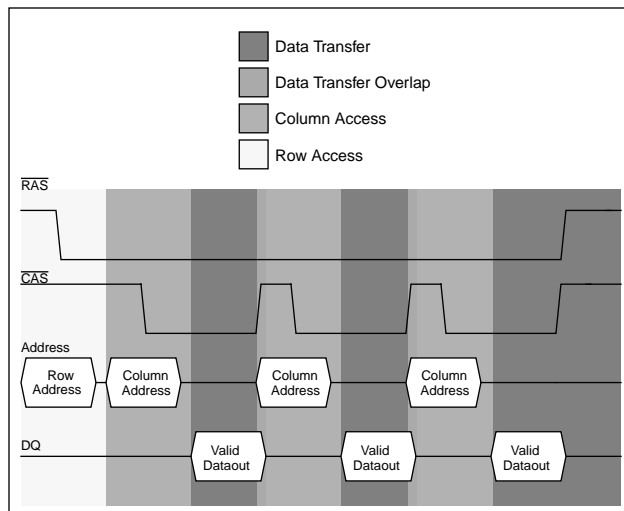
Data Transfer
Data Transfer Overlap
Column Access
Row Access

$\overline{RAS}$

$\overline{CAS}$

Address

Row Address
Column Address
Column Address
Column Address

DQ

Valid Dataout
Valid Dataout
Valid Dataout